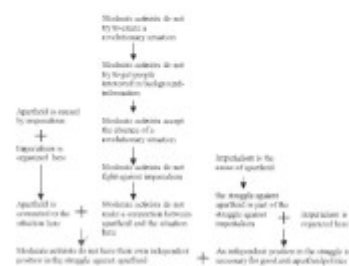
Moderate activists do not try to create a revolutionary situation

Moderate activists do not try to get people interested in background information

Moderate activists accept the absence of a revolutionary situation

Moderate activists do not fight against imperialism

Apartheid is caused by imperialism

+

Imperialism is organized here

Apartheid is connected to the situation here

+

Moderate activists do not make a connection between apartheid and the situation here

Imperialism is the cause of apartheid

The struggle against apartheid is part of the struggle against imperialism

+

Imperialism is organized here

Moderate activists do not have their own independent position in the struggle against apartheid

+

An independent position in the struggle is necessary for good anti-apartheid work